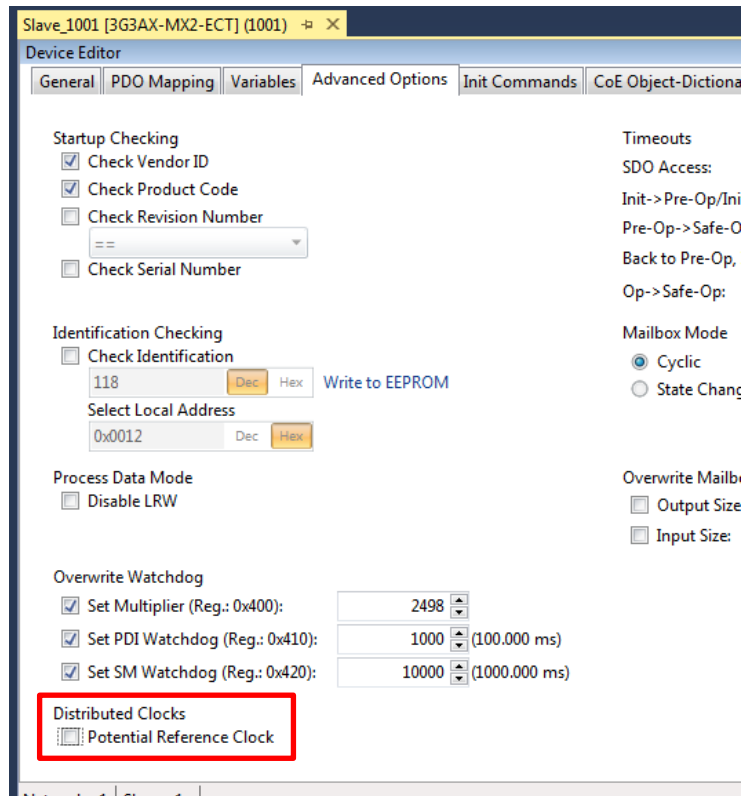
Slave_1001 [3G3AX-MX2-ECT] (1001) ✕

Device Editor

General | PDO Mapping | Variables | Advanced Options | Init Commands | CoE Object-Dictiona

Startup Checking
☑ Check Vendor ID
☑ Check Product Code
☐ Check Revision Number
==
☐ Check Serial Number

Identification Checking
☐ Check Identification
118 Dec Hex Write to EEPROM
Select Local Address
0x0012 Dec Hex

Process Data Mode
☐ Disable LRW

Overwrite Watchdog
☑ Set Multiplier (Reg.: 0x400): 2498
☑ Set PDI Watchdog (Reg.: 0x410): 1000 (100.000 ms)
☑ Set SM Watchdog (Reg.: 0x420): 10000 (1000.000 ms)

Distributed Clocks
☐ Potential Reference Clock

Timeouts
SDO Access:
Init->Pre-Op/Ini
Pre-Op->Safe-O
Back to Pre-Op,
Op->Safe-Op:

Mailbox Mode
Cyclic
State Chang

Overwrite Mailbo
☐ Output Size
☐ Input Size:

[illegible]